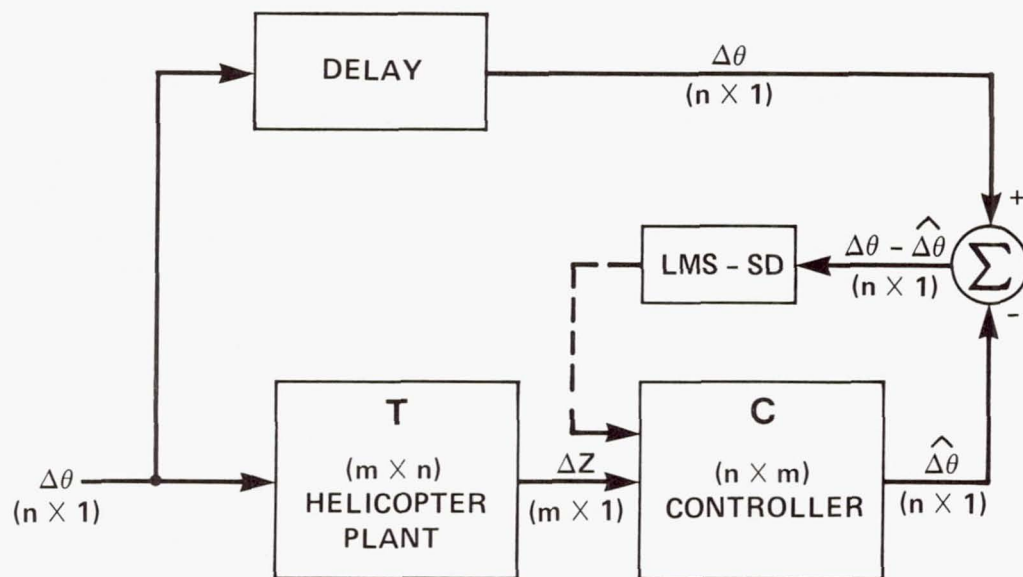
DELAY

$\Delta\theta$
(n $\times$ 1)

+

LMS - SD

$\Delta\theta - \widehat{\Delta\theta}$
(n $\times$ 1)

$\Sigma$

-

T
(m $\times$ n)
HELICOPTER
PLANT

C
(n $\times$ m)
CONTROLLER

$\Delta\theta$
(n $\times$ 1)

$\Delta Z$
(m $\times$ 1)

$\widehat{\Delta\theta}$
(n $\times$ 1)